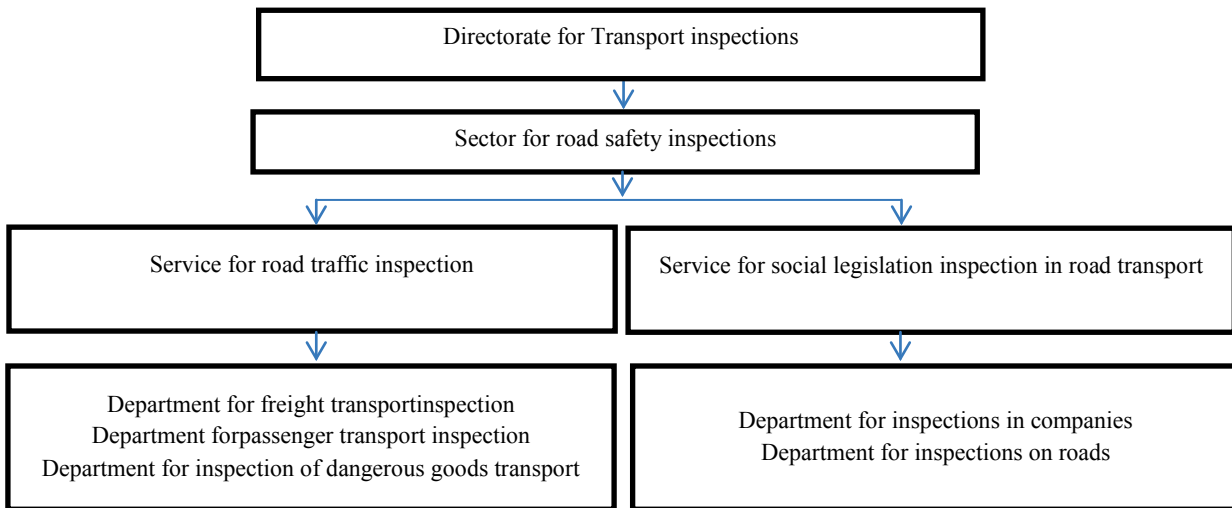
Directorate for Transport inspections

Sector for road safety inspections

Service for road traffic inspection

Service for social legislation inspection in road transport

Department for freight transportinspection
Department forpassenger transport inspection
Department for inspection of dangerous goods transport

Department for inspections in companies
Department for inspections on roads